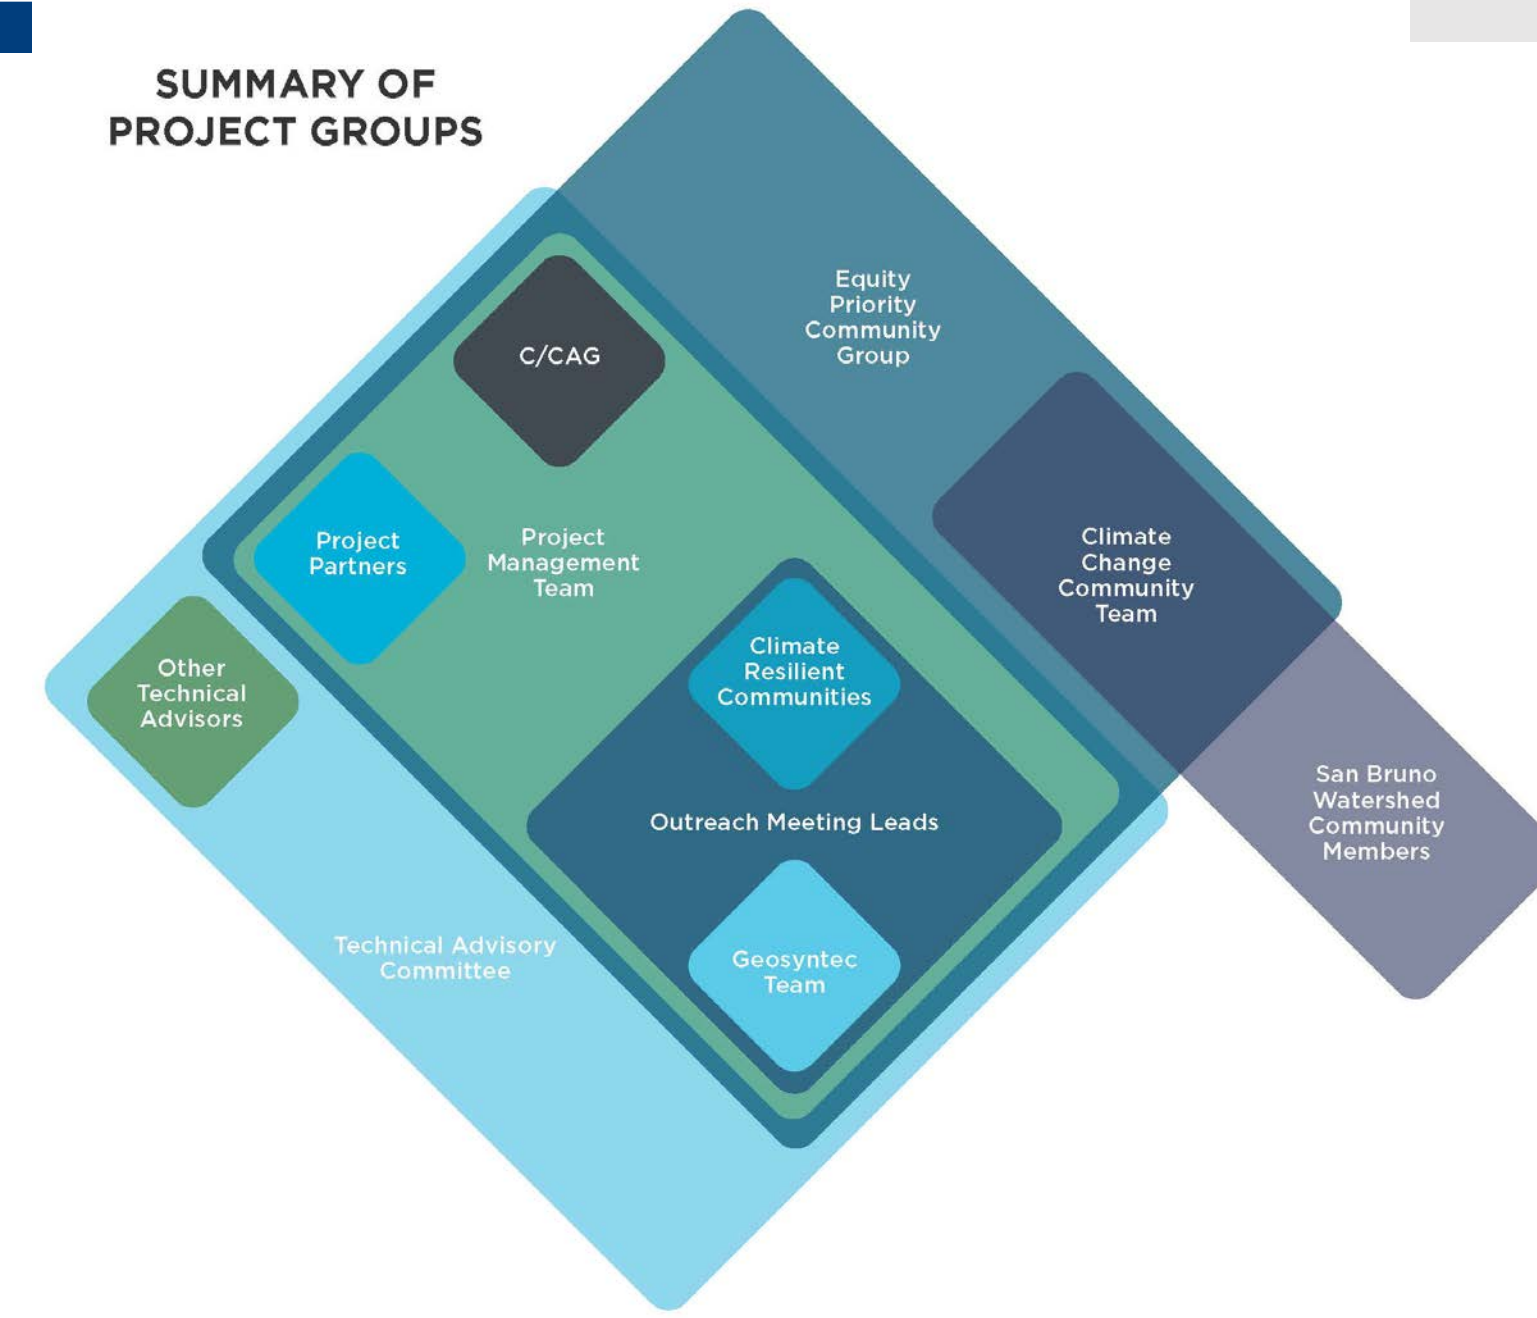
SUMMARY OF PROJECT GROUPS

Equity Priority Community Group

C/CAG

Project Partners

Project Management Team

Climate Change Community Team

Other Technical Advisors

Climate Resilient Communities

Outreach Meeting Leads

San Bruno Watershed Community Members

Technical Advisory Committee

Geosyntec Team